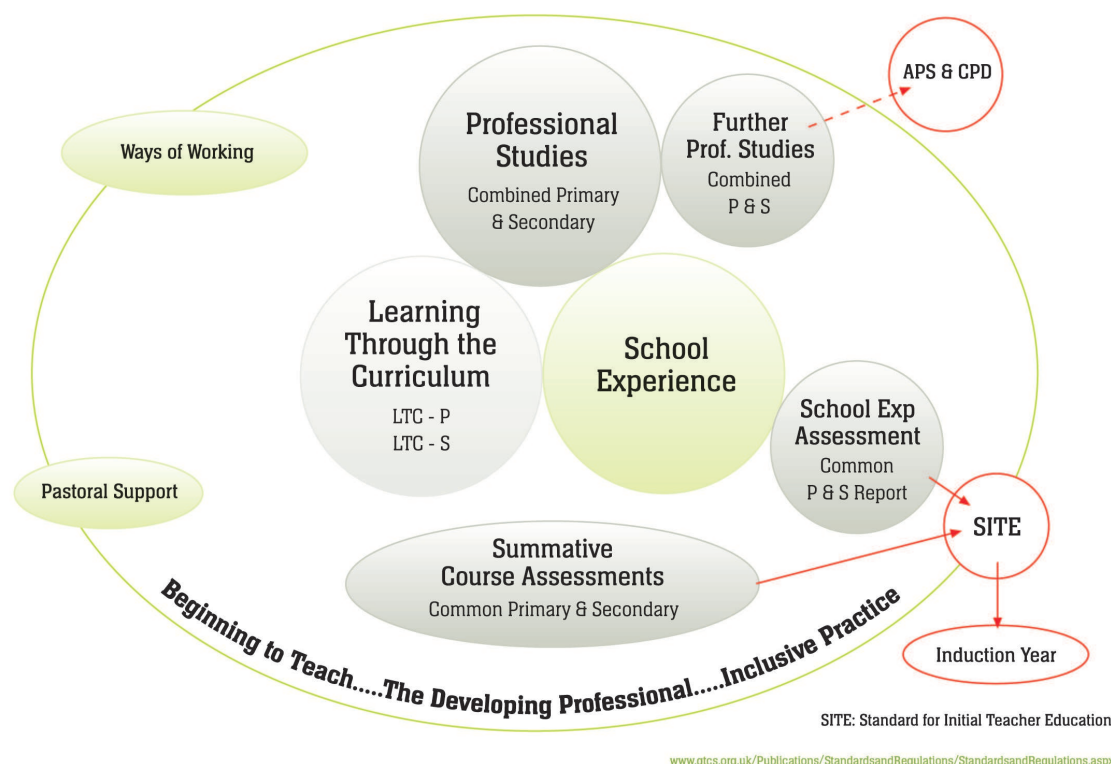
APS & CPD

Ways of Working

Professional Studies
Combined Primary & Secondary

Further Prof. Studies
Combined P & S

Learning Through the Curriculum
LTC - P
LTC - S

School Experience

School Exp Assessment
Common P & S Report

Pastoral Support

SITE

Summative Course Assessments
Common Primary & Secondary

Beginning to Teach.....The Developing Professional.....Inclusive Practice

Induction Year

SITE: Standard for Initial Teacher Education

www.gtcs.org.uk/Publications/StandardsandRegulations/StandardsandRegulations.aspx